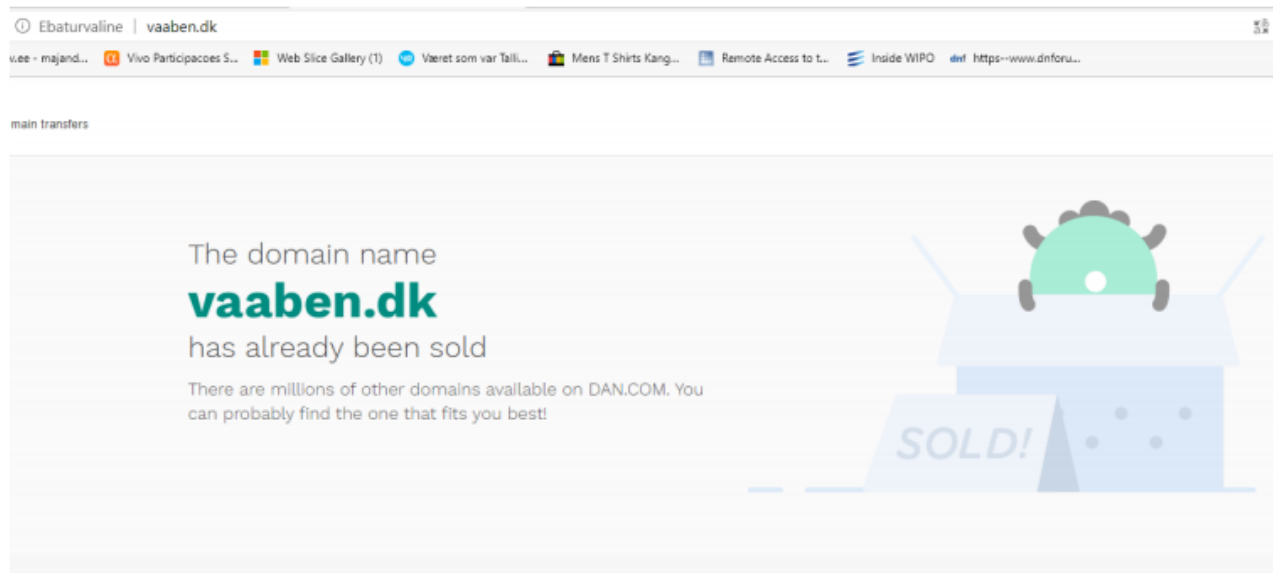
Ebaturvaline | vaaben.dk

v.ee - majand... Vivo Participacoes S... Web Slice Gallery (1) Været som var Talli... Mens T Shirts Kang... Remote Access to t... Inside WIPO https--www.dnforu...

main transfers

The domain name
vaaben.dk
has already been sold

There are millions of other domains available on DAN.COM. You can probably find the one that fits you best!

SOLD!